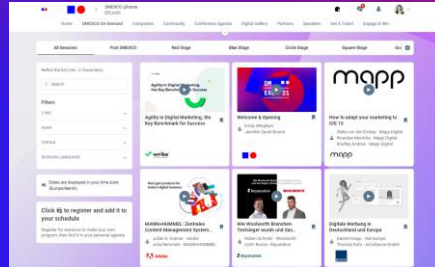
DMEXCO @home
Home DMEXCO On Demand Companies Community Conference Agenda Digital Gallery Partners Speakers Get A Ticket Engage & Win

All Sessions Post DMEXCO Red Stage Blue Stage Circle Stage Square Stage

Refine the list (min. 3 characters)
Search

Filters
TYPE
TEAM
TOPICS
SESSION LANGUAGE

Dates are Displayed in your time zone (Europe/Berlin)

Click to register and add it to your schedule
Register for sessions to make your own program, then find it in your personal agenda.

Agility in Digital Marketing, the Key Benchmark for Success
wrike

Welcome & Opening

mapp
How to adapt your marketing to iOS 15

mapp

MANN+HUMMEL: Zentrales Content Management System...

Wie Woolworth Branchen-Trendsetter wurde und das...

Digitale Werbung in Deutschland und Europa